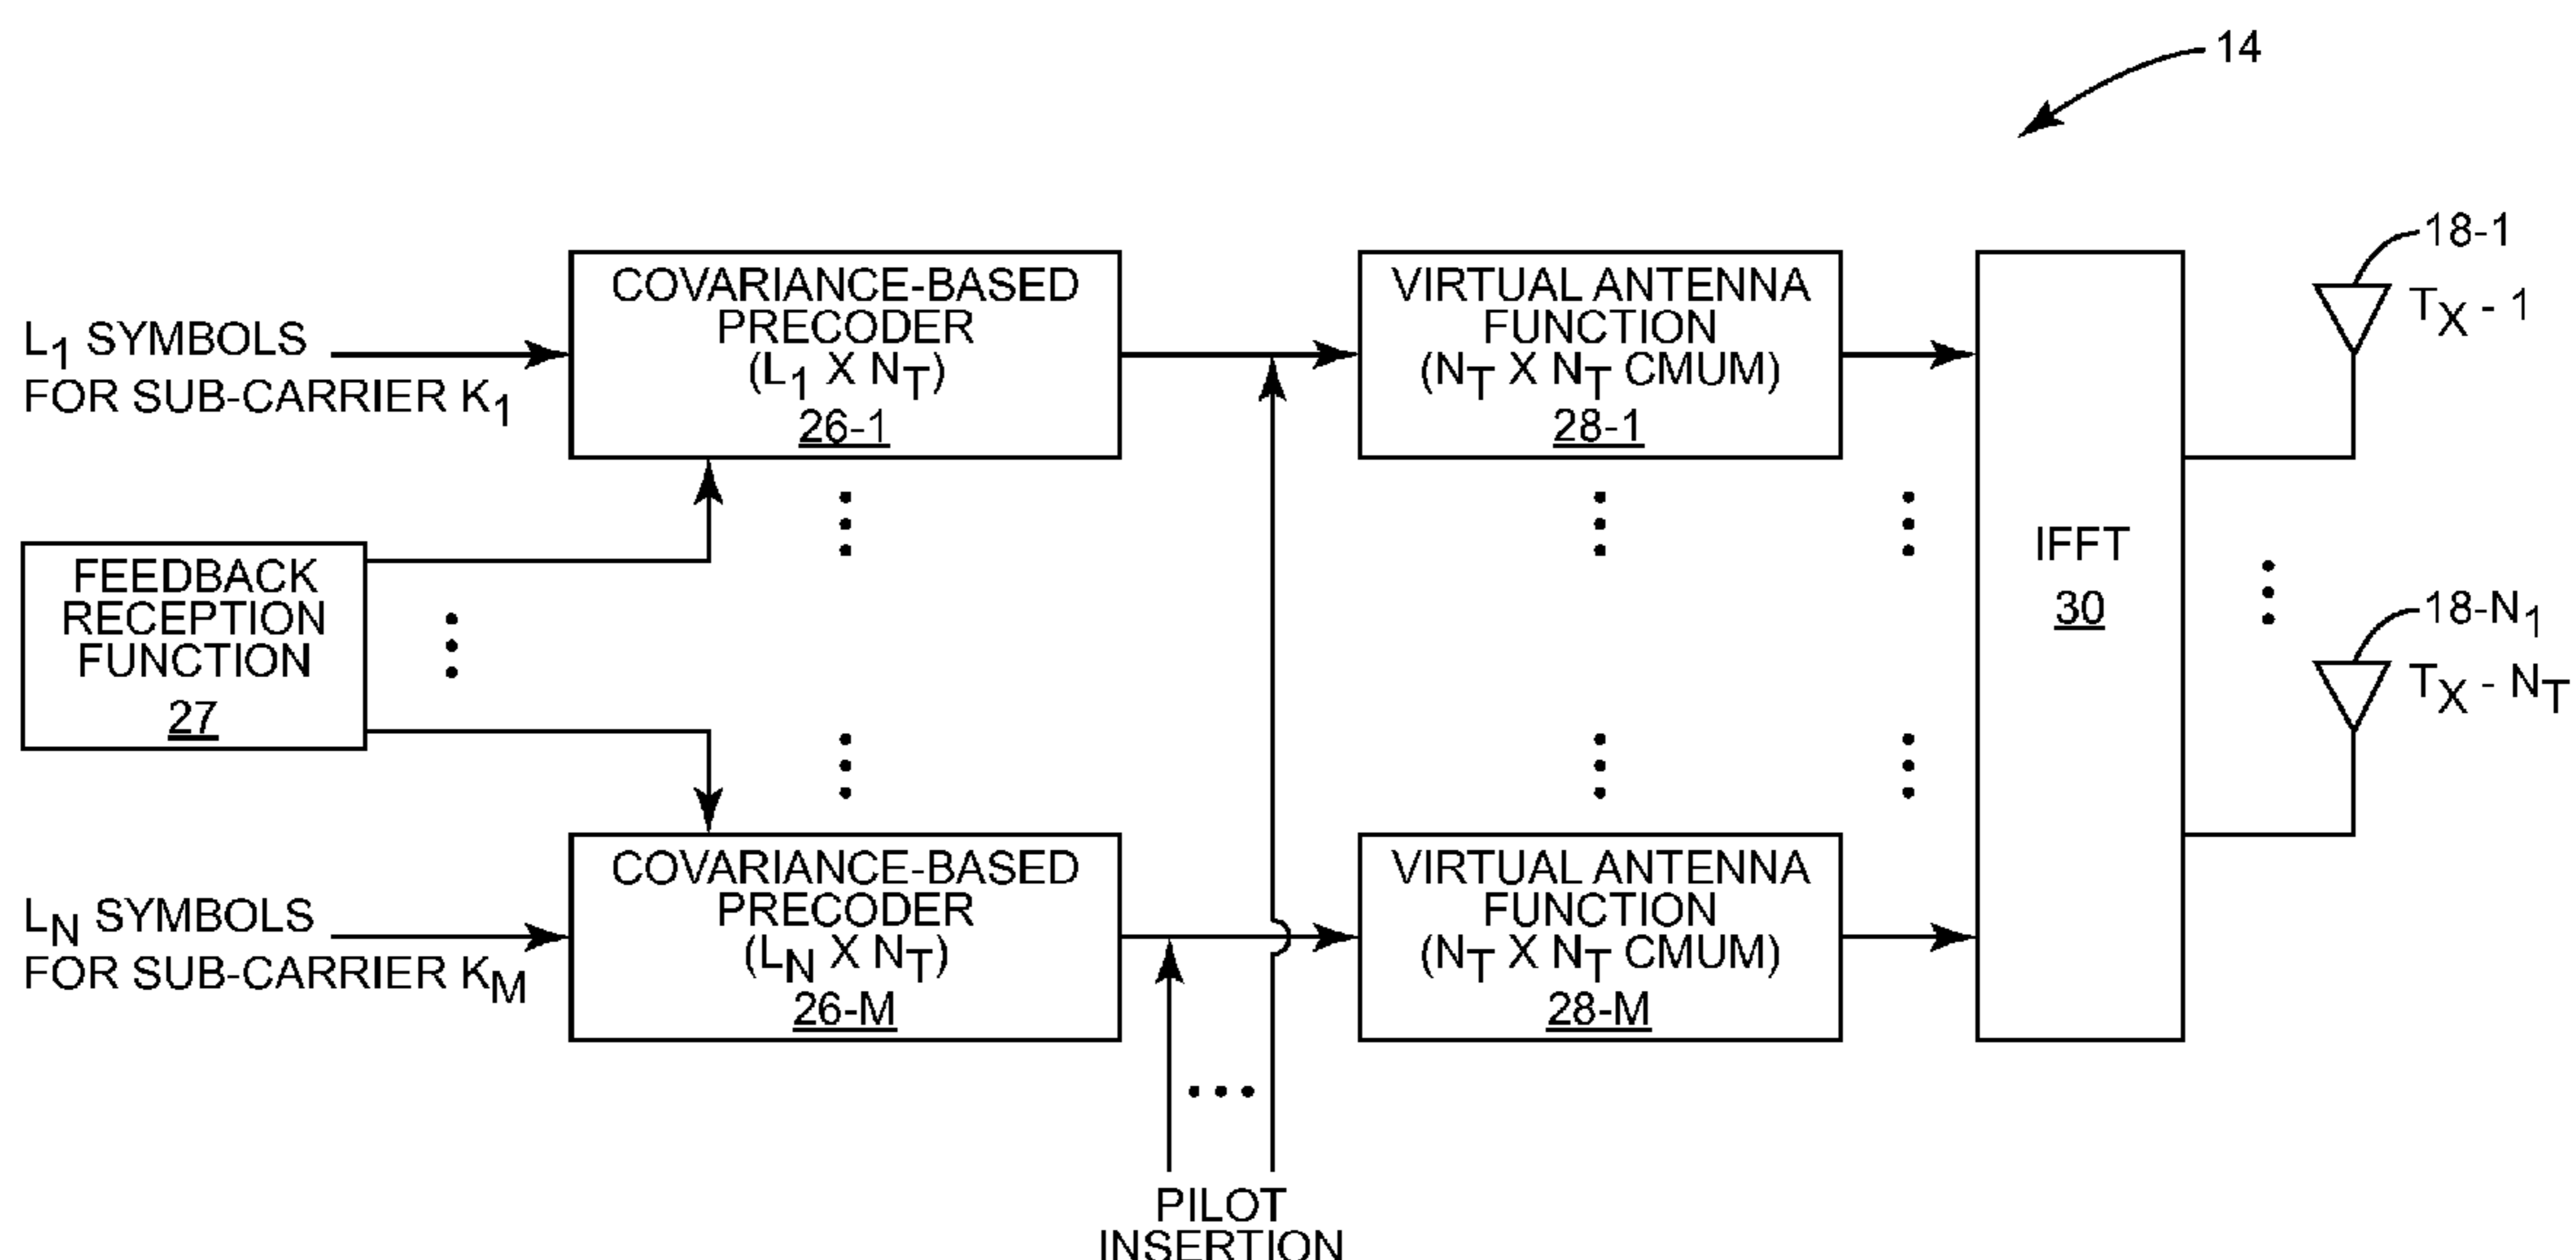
14

$L_1$ SYMBOLS FOR SUB-CARRIER $K_1$

COVARIANCE-BASED PRECODER ($L_1$ X $N_T$) 26-1

VIRTUAL ANTENNA FUNCTION ($N_T$ X $N_T$ CMUM) 28-1

18-1

$T_X$ - 1

FEEDBACK RECEPTION FUNCTION 27

IFFT 30

18-$N_1$

$T_X$ - $N_T$

$L_N$ SYMBOLS FOR SUB-CARRIER $K_M$

COVARIANCE-BASED PRECODER ($L_N$ X $N_T$) 26-M

VIRTUAL ANTENNA FUNCTION ($N_T$ X $N_T$ CMUM) 28-M

PILOT INSERTION